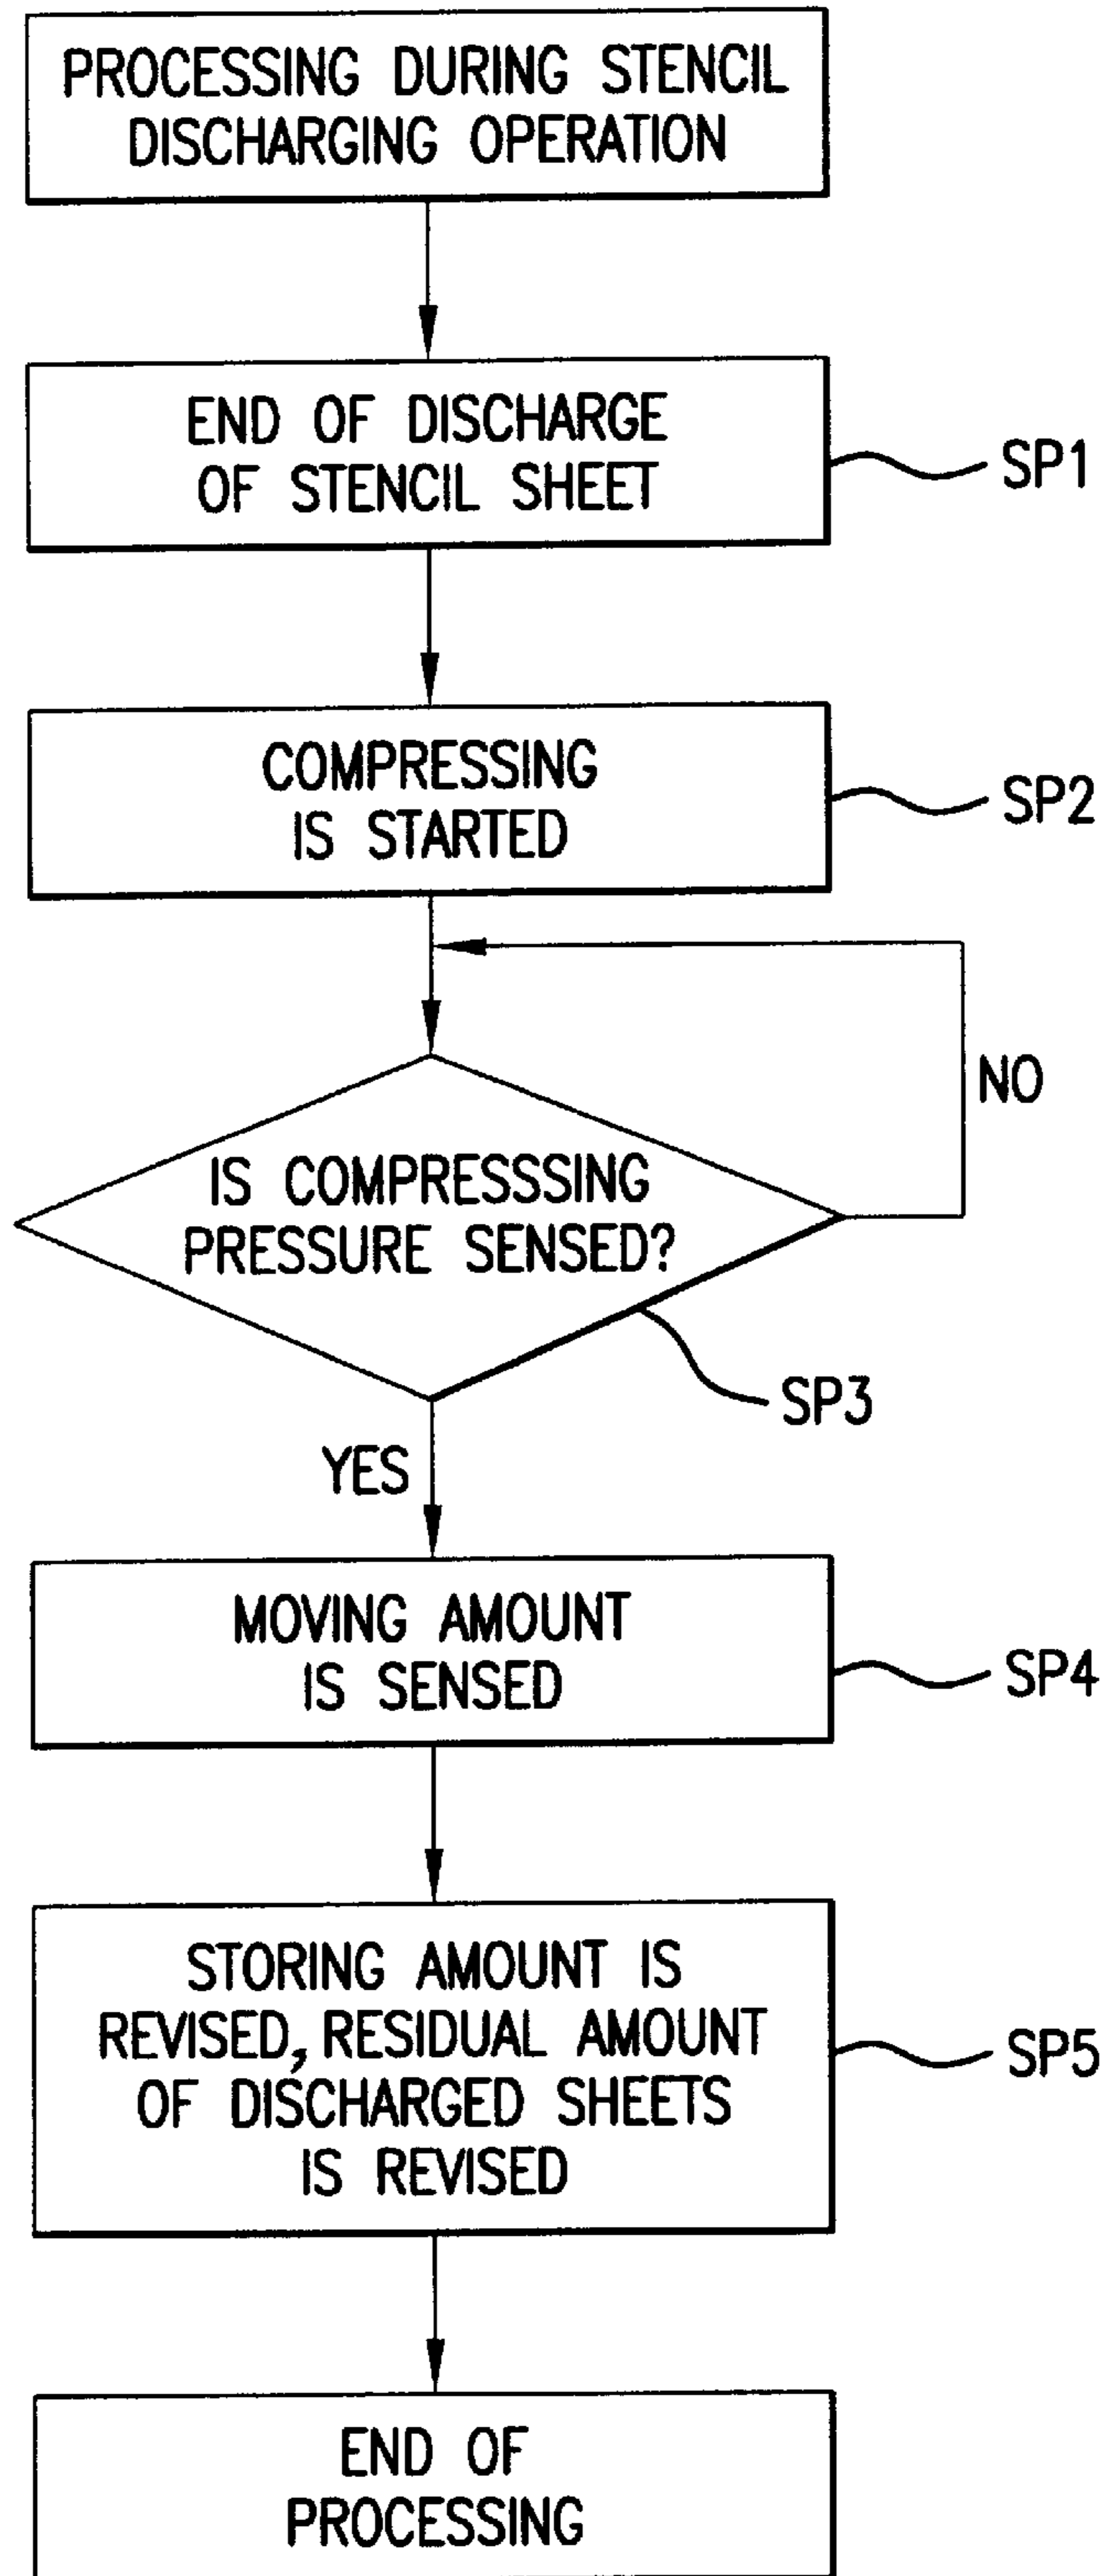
PROCESSING DURING STENCIL DISCHARGING OPERATION

END OF DISCHARGE OF STENCIL SHEET

SP1

COMPRESSING IS STARTED

SP2

NO

IS COMPRESSSING PRESSURE SENSED?

SP3

YES

MOVING AMOUNT IS SENSED

SP4

STORING AMOUNT IS REVISED, RESIDUAL AMOUNT OF DISCHARGED SHEETS IS REVISED

SP5

END OF PROCESSING